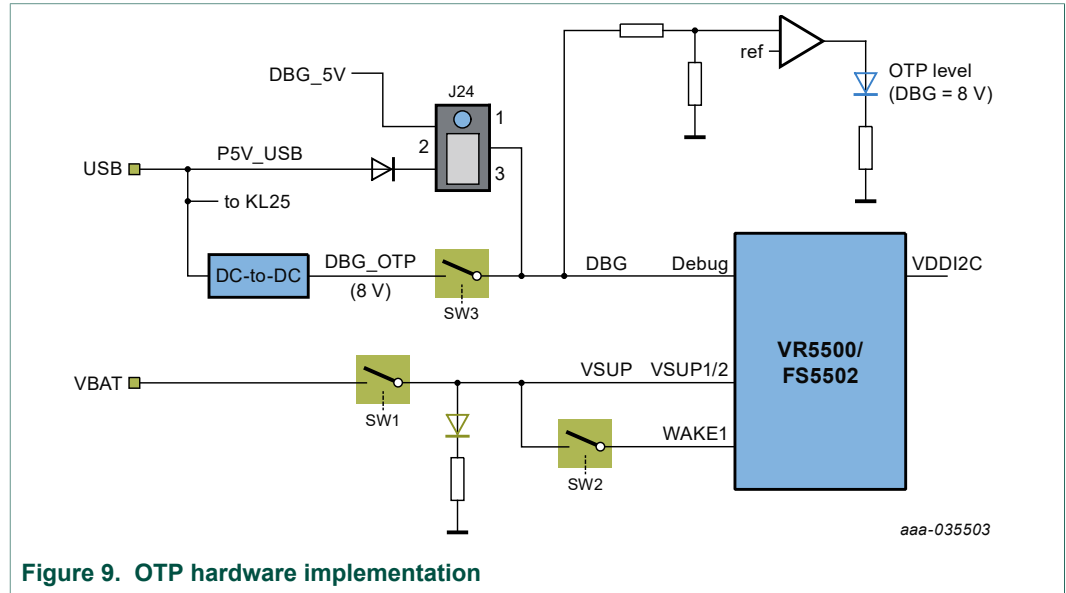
ref

OTP level
(DBG = 8 V)

DBG_5V

J24

1

2

3

USB

P5V_USB

to KL25

DC-to-DC

DBG_OTP
(8 V)

SW3

DBG

Debug

VDDI2C

VR5500/
FS5502

VBAT

SW1

VSUP

VSUP1/2

SW2

WAKE1

aaa-035503

Figure 9. OTP hardware implementation